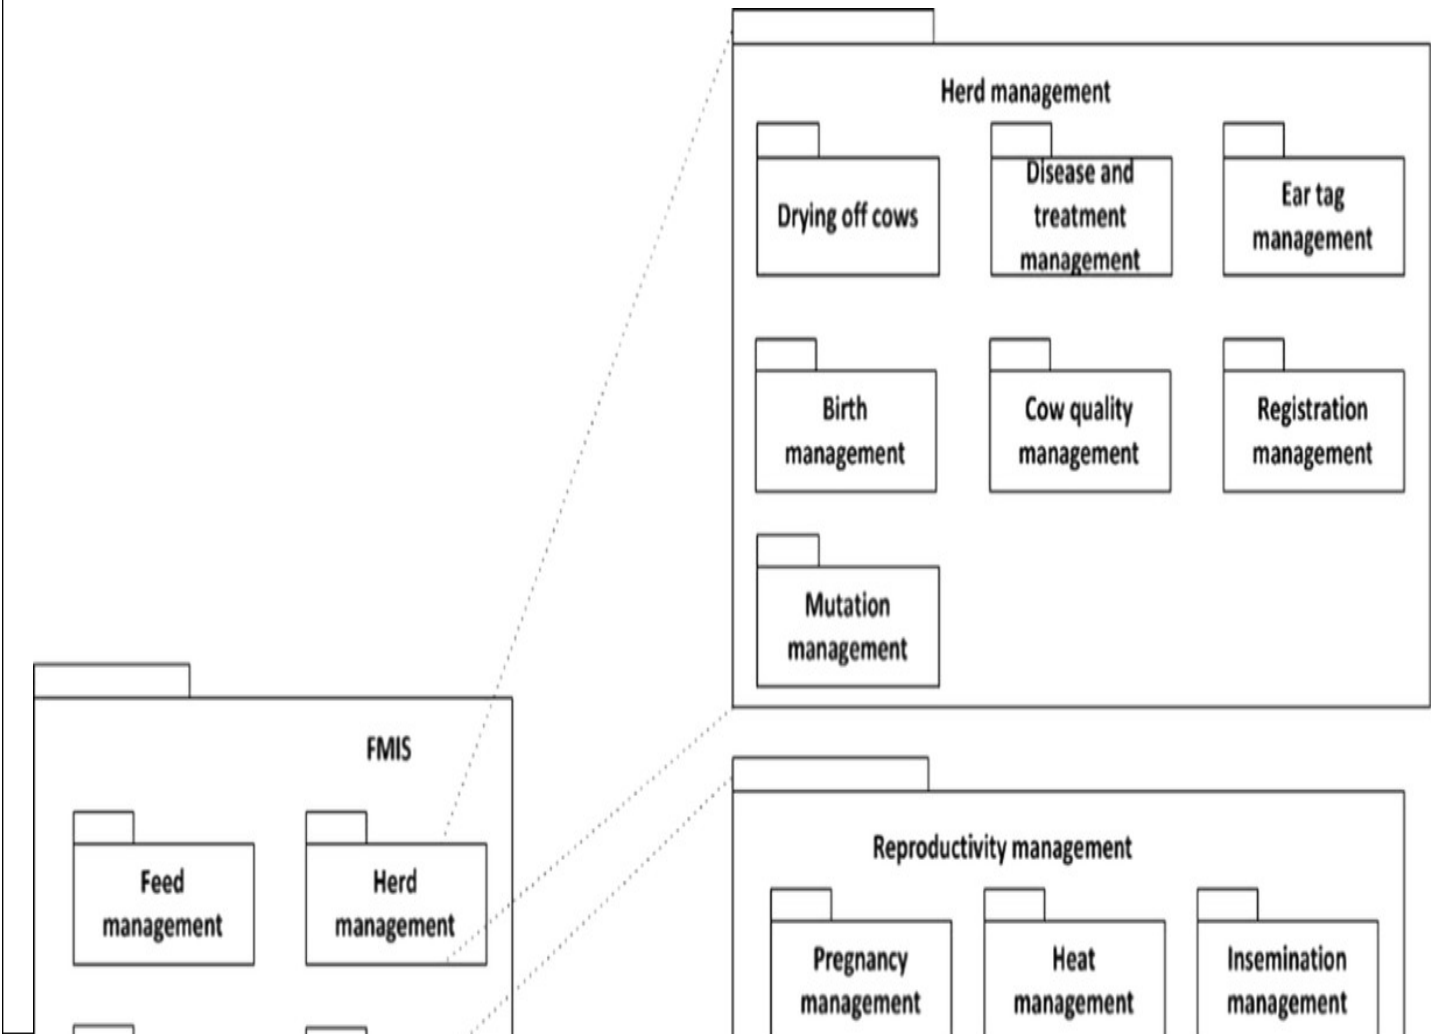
Herd management

Drying off cows

Disease and treatment management

Ear tag management

Birth management

Cow quality management

Registration management

Mutation management

FMIS

Feed management

Herd management

Reproductivity management

Pregnancy management

Heat management

Insemination management